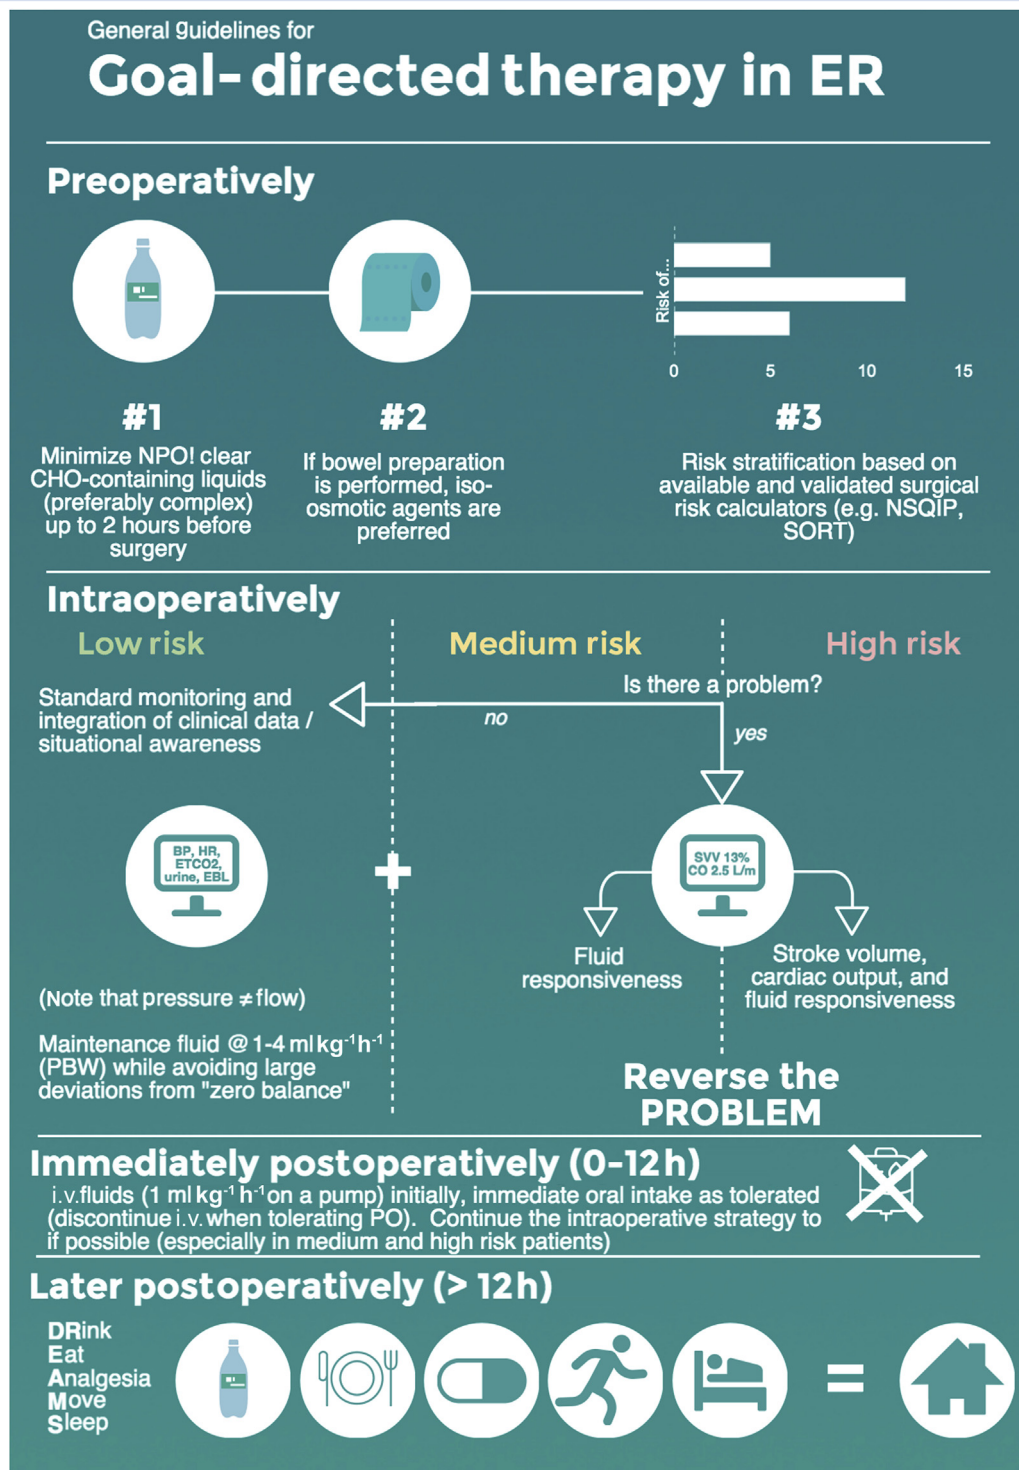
General guidelines for

Goal-directed therapy in ER

Preoperatively

Risk of...

0 5 10 15

#1
Minimize NPO! clear CHO-containing liquids (preferably complex) up to 2 hours before surgery

#2
If bowel preparation is performed, iso-osmotic agents are preferred

#3
Risk stratification based on available and validated surgical risk calculators (e.g. NSQIP, SORT)

Intraoperatively

Low risk

Medium risk

High risk

Is there a problem?

no

yes

Standard monitoring and integration of clinical data / situational awareness

BP, HR, ETCO2, urine, EBL

SVV 13% CO 2.5 L/m

Fluid responsiveness

Stroke volume, cardiac output, and fluid responsiveness

(Note that pressure ≠ flow)

Maintenance fluid @ 1-4 ml kg$^{-1}$h$^{-1}$ (PBW) while avoiding large deviations from "zero balance"

Reverse the PROBLEM

Immediately postoperatively (0-12 h)
i.v.fluids (1 ml kg$^{-1}$ h$^{-1}$ on a pump) initially, immediate oral intake as tolerated (discontinue i.v. when tolerating PO). Continue the intraoperative strategy to if possible (especially in medium and high risk patients)

Later postoperatively (> 12 h)

DRink
Eat
Analgesia
Move
Sleep

=